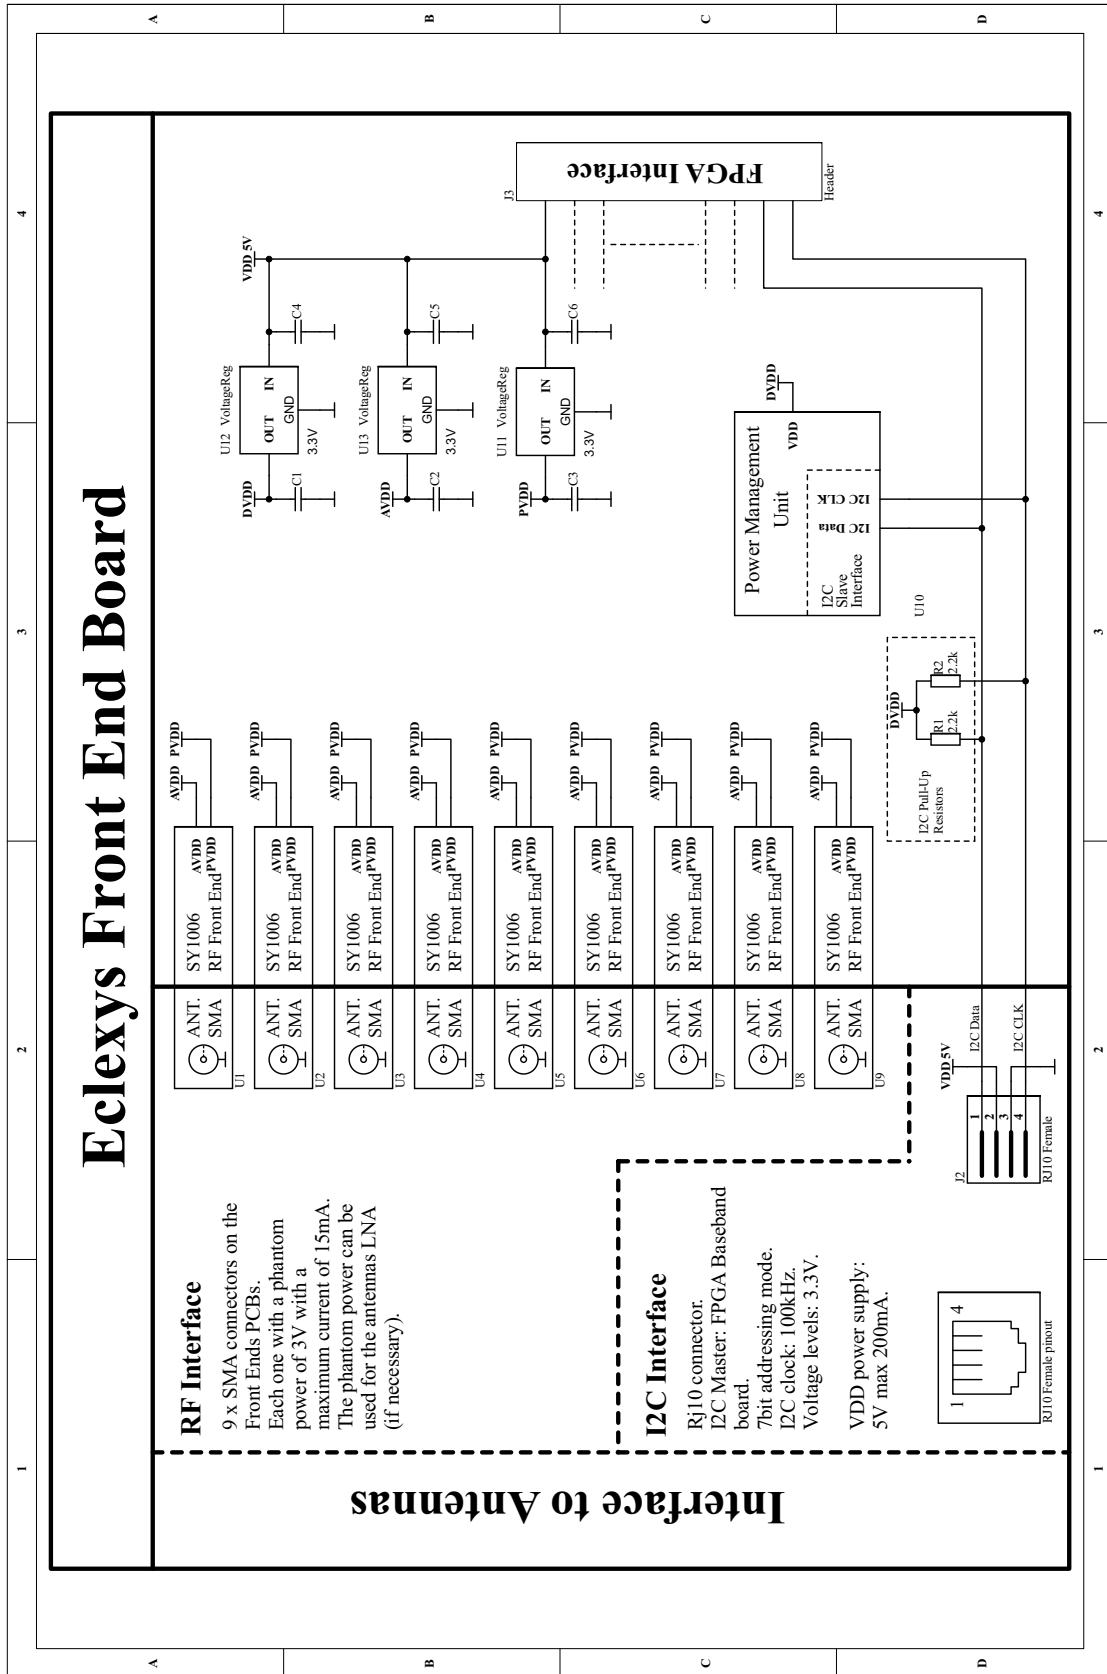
Eclexys Front End Board

Interface to Antennas

FPGA Interface

J3

Header

VDD 5V

C4

C5

C6

U12 VoltageReg

OUT IN GND 3.3V

DVDD

C1

U13 VoltageReg

OUT IN GND 3.3V

AVDD

C2

U11 VoltageReg

OUT IN GND 3.3V

PVDD

C3

DVDD

VDD

Power Management Unit

I2C CLK

I2C Data

I2C Slave Interface

U10

DVDD

R2 2.2k

R1 2.2k

I2C Pull-Up Resistors

AVDD PVDD

SY1006 RF Front End AVDD PVDD

ANT. SMA

U1

U2

U3

U4

U5

U6

U7

U8

U9

VDD 5V

I2C Data

I2C CLK

1 2 3 4

J2

RJ10 Female

RF Interface

9 x SMA connectors on the Front Ends PCBs.
Each one with a phantom power of 3V with a maximum current of 15mA.
The phantom power can be used for the antennas LNA (if necessary).

I2C Interface

Rj10 connector.
I2C Master: FPGA Baseband board.
7bit addressing mode.
I2C clock: 100kHz.
Voltage levels: 3.3V.

VDD power supply:
5V max 200mA.

1 4

RJ10 Female pinout

A B C D

1 2 3 4